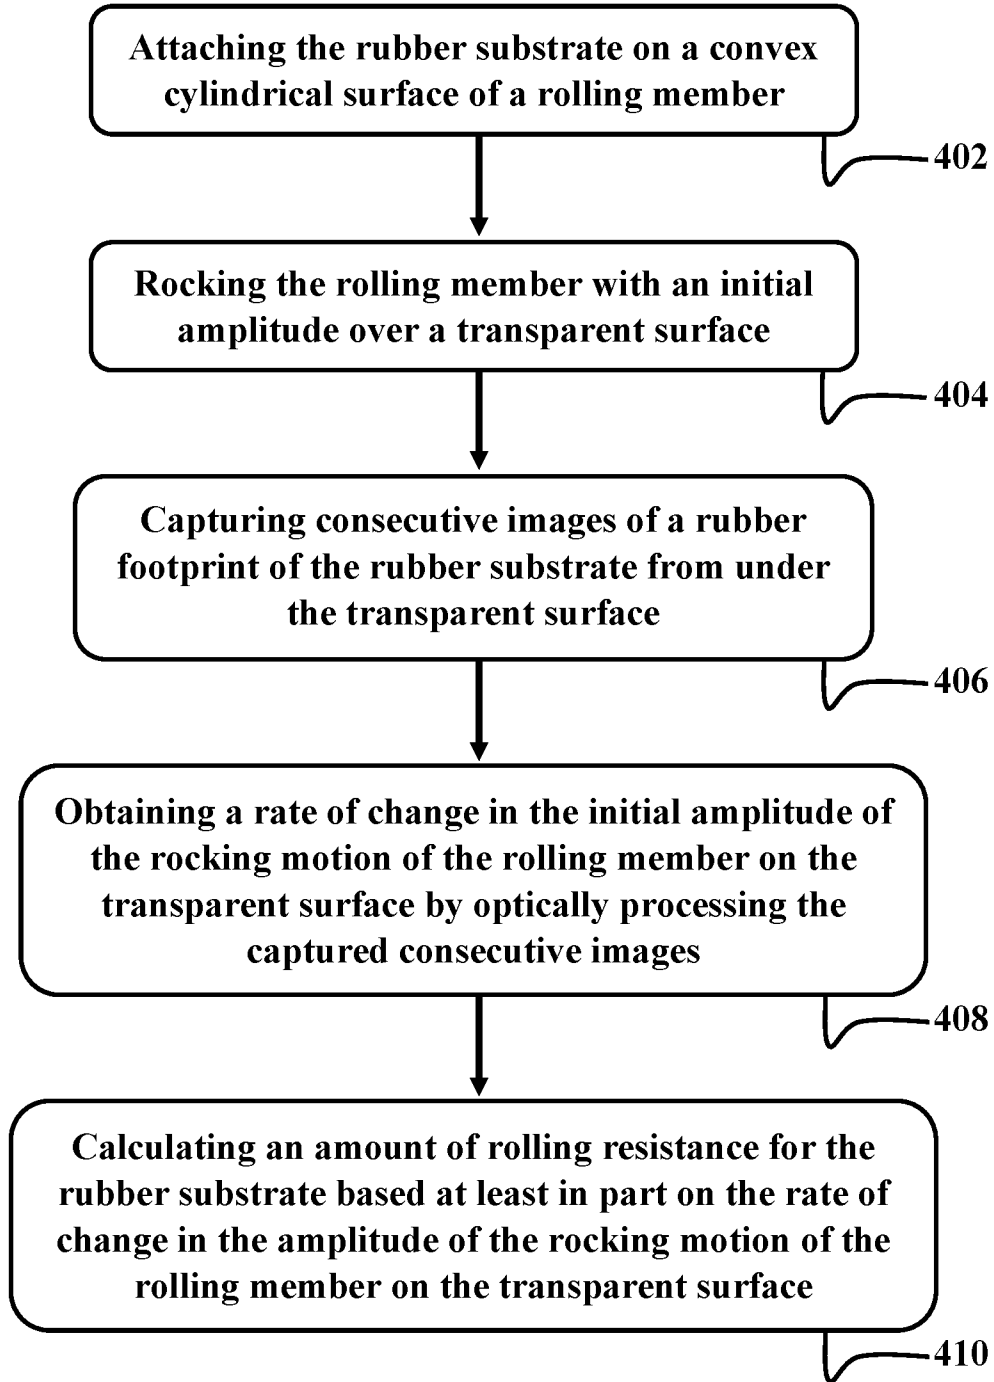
Attaching the rubber substrate on a convex cylindrical surface of a rolling member

402

Rocking the rolling member with an initial amplitude over a transparent surface

404

Capturing consecutive images of a rubber footprint of the rubber substrate from under the transparent surface

406

Obtaining a rate of change in the initial amplitude of the rocking motion of the rolling member on the transparent surface by optically processing the captured consecutive images

408

Calculating an amount of rolling resistance for the rubber substrate based at least in part on the rate of change in the amplitude of the rocking motion of the rolling member on the transparent surface

410